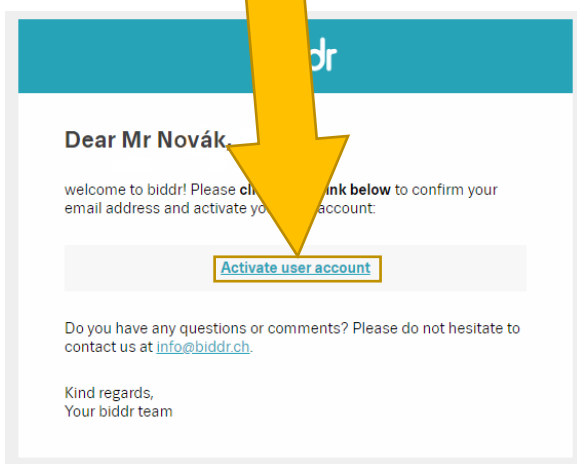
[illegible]dr

Dear Mr Novák,

welcome to biddr! Please cl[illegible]ink below to confirm your email address and activate yo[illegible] account:

Activate user account

Do you have any questions or comments? Please do not hesitate to contact us at info@biddr.ch.

Kind regards,
Your biddr team